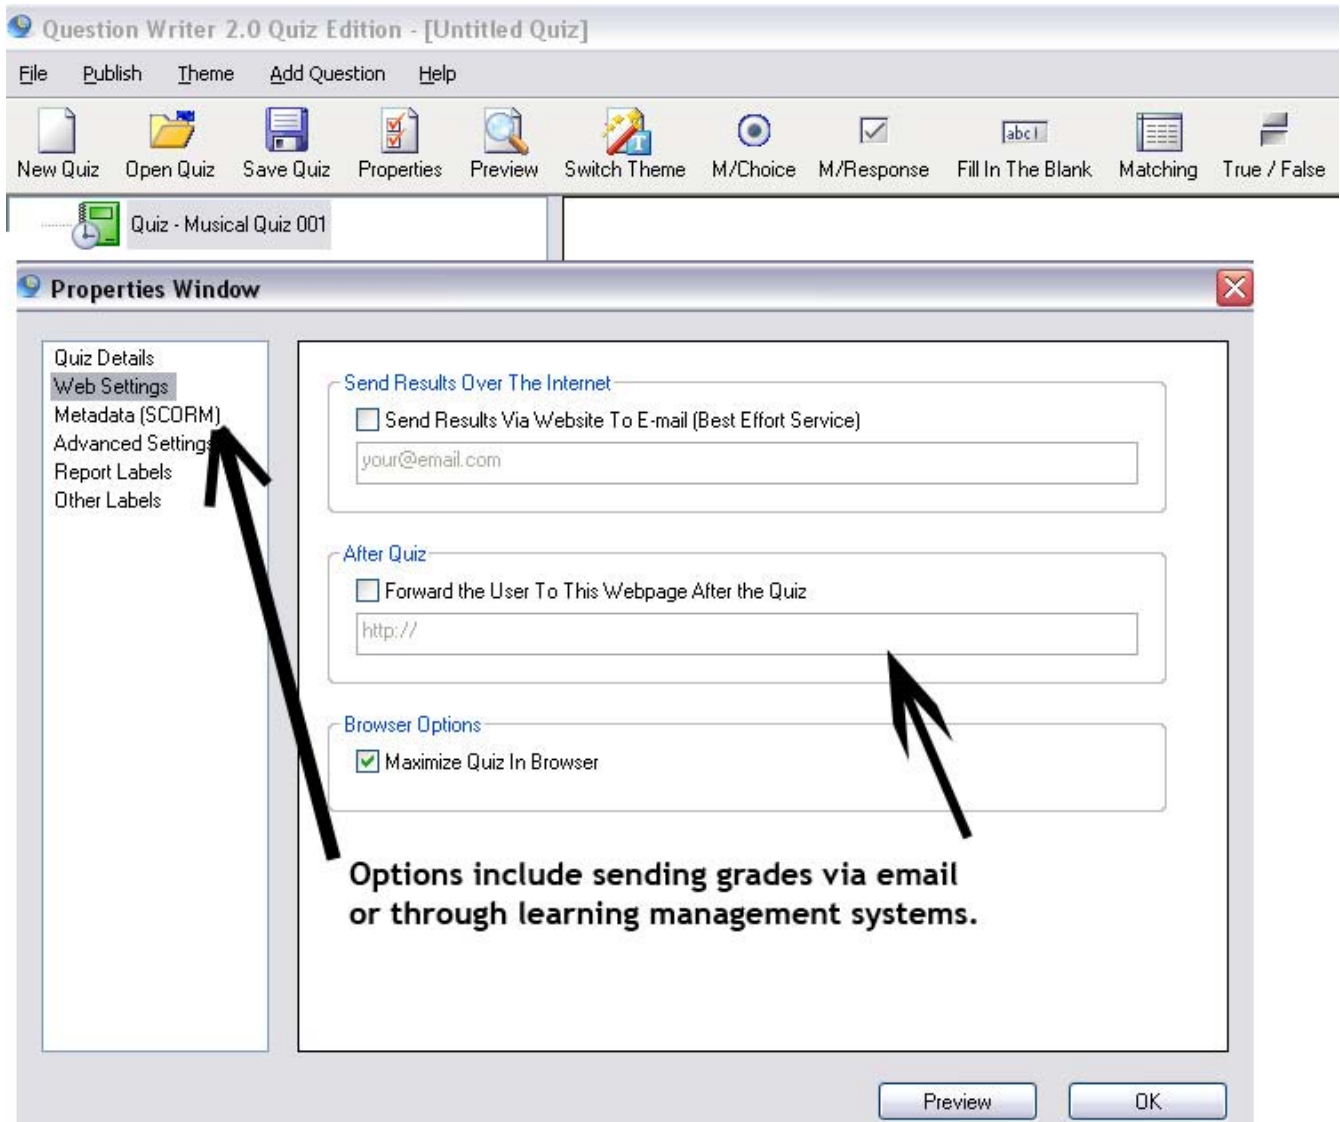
Question Writer 2.0 Quiz Edition - [Untitled Quiz]

File Publish Theme Add Question Help

New Quiz Open Quiz Save Quiz Properties Preview Switch Theme M/Choice M/Response Fill In The Blank Matching True / False

abc

Quiz - Musical Quiz 001

Properties Window

Quiz Details
Web Settings
Metadata (SCORM)
Advanced Settings
Report Labels
Other Labels

Send Results Over The Internet
Send Results Via Website To E-mail (Best Effort Service)
your@email.com

After Quiz
Forward the User To This Webpage After the Quiz
http://

Browser Options
Maximize Quiz In Browser

Options include sending grades via email or through learning management systems.

Preview OK